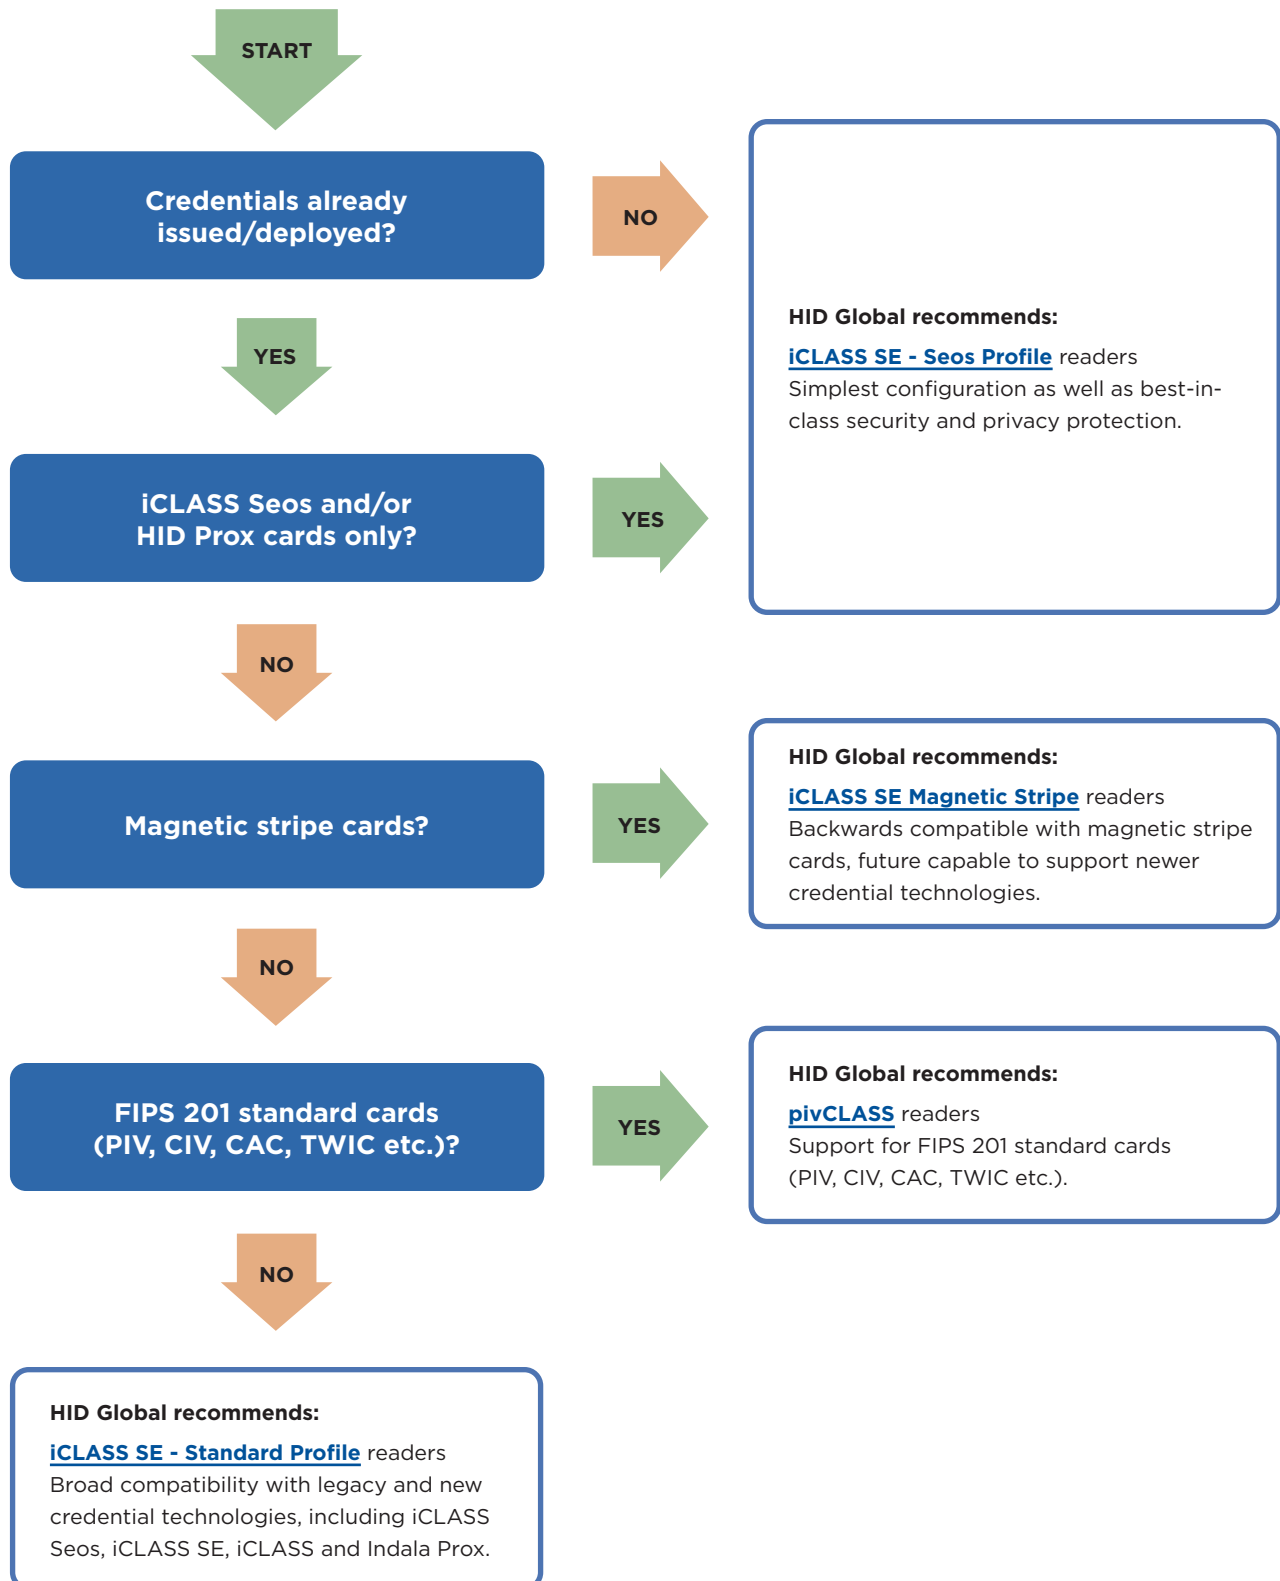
START

Credentials already issued/deployed?

NO

HID Global recommends:

iCLASS SE - Seos Profile readers
Simplest configuration as well as best-in-class security and privacy protection.

YES

iCLASS Seos and/or HID Prox cards only?

YES

NO

Magnetic stripe cards?

YES

HID Global recommends:

iCLASS SE Magnetic Stripe readers
Backwards compatible with magnetic stripe cards, future capable to support newer credential technologies.

NO

FIPS 201 standard cards (PIV, CIV, CAC, TWIC etc.)?

YES

HID Global recommends:

pivCLASS readers
Support for FIPS 201 standard cards (PIV, CIV, CAC, TWIC etc.).

NO

HID Global recommends:

iCLASS SE - Standard Profile readers
Broad compatibility with legacy and new credential technologies, including iCLASS Seos, iCLASS SE, iCLASS and Indala Prox.